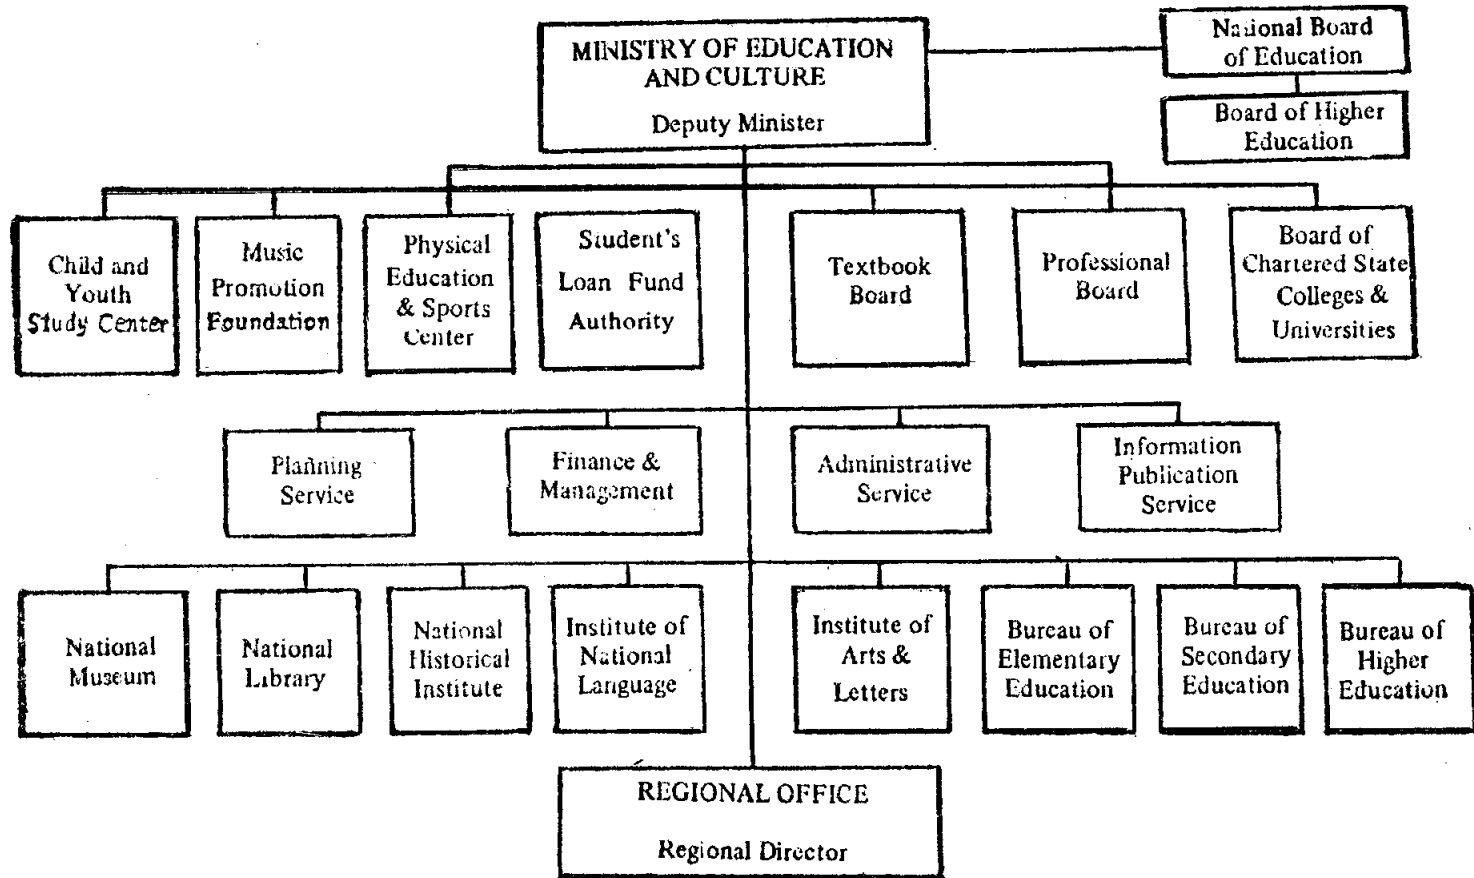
MINISTRY OF EDUCATION AND CULTURE
Deputy Minister

National Board of Education

Board of Higher Education

Child and Youth Study Center

Music Promotion Foundation

Physical Education & Sports Center

Student's Loan Fund Authority

Textbook Board

Professional Board

Board of Chartered State Colleges & Universities

Planning Service

Finance & Management

Administrative Service

Information Publication Service

National Museum

National Library

National Historical Institute

Institute of National Language

Institute of Arts & Letters

Bureau of Elementary Education

Bureau of Secondary Education

Bureau of Higher Education

REGIONAL OFFICE
Regional Director